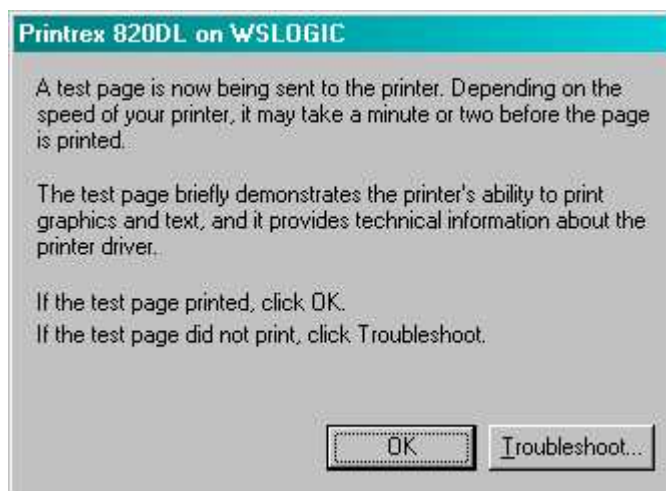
Printrex 820DL on WSLOGIC

A test page is now being sent to the printer. Depending on the speed of your printer, it may take a minute or two before the page is printed.

The test page briefly demonstrates the printer's ability to print graphics and text, and it provides technical information about the printer driver.

If the test page printed, click OK.
If the test page did not print, click Troubleshoot.

OK

Troubleshoot...